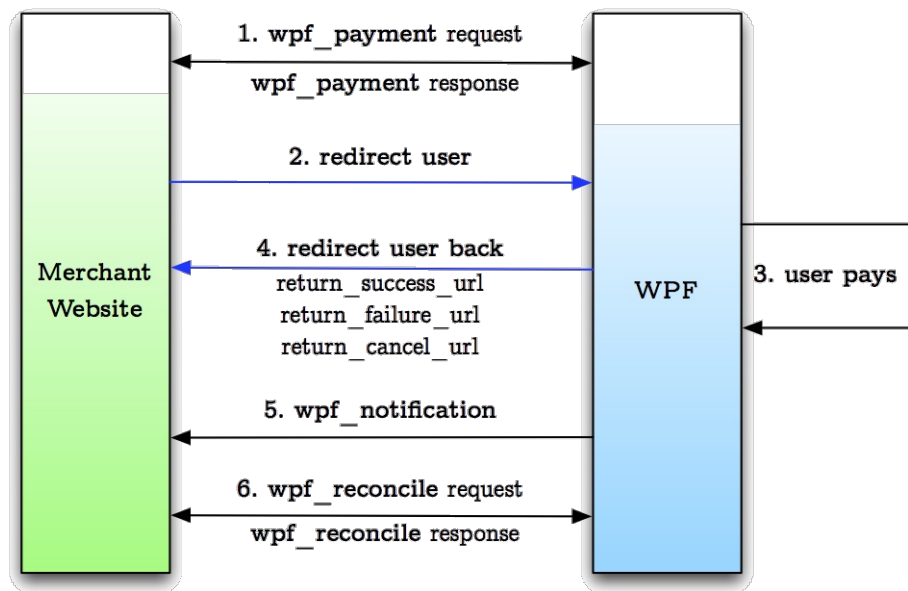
1. wpf_payment request

wpf_payment response

2. redirect user

Merchant Website

4. redirect user back

return_success_url

return_failure_url

return_cancel_url

WPF

3. user pays

5. wpf_notification

6. wpf_reconcile request

wpf_reconcile response